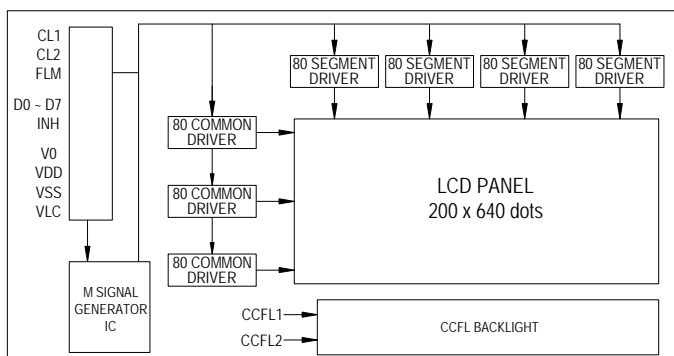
CL1
CL2
FLM

D0 ~ D7
INH

V0
VDD
VSS
VLC

80 SEGMENT DRIVER

80 SEGMENT DRIVER

80 SEGMENT DRIVER

80 SEGMENT DRIVER

80 COMMON DRIVER

80 COMMON DRIVER

80 COMMON DRIVER

LCD PANEL
200 x 640 dots

M SIGNAL GENERATOR IC

CCFL1

CCFL2

CCFL BACKLIGHT